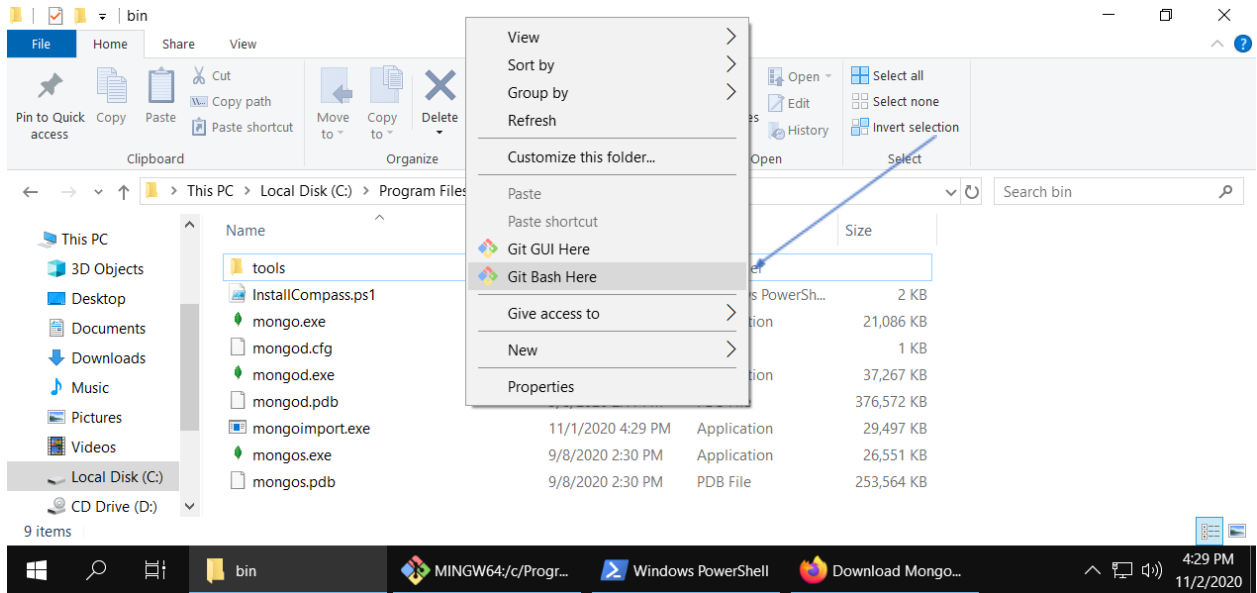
bin

File Home Share View

Pin to Quick access Copy Paste Cut Copy path Paste shortcut
Clipboard

Move to Copy to Delete
Organize

Open Edit History
Open

Select all Select none Invert selection
Select

This PC > Local Disk (C:) > Program Files

Search bin

This PC
3D Objects
Desktop
Documents
Downloads
Music
Pictures
Videos
Local Disk (C:)
CD Drive (D:)

| Name | | | Size |
|---|---|---|---|
| tools | | er | |
| InstallCompass.ps1 | | s PowerSh | 2 KB |
| mongo.exe | | tion | 21,086 KB |
| mongod.cfg | | | 1 KB |
| mongod.exe | | tion | 37,267 KB |
| mongod.pdb | | | 376,572 KB |
| mongoimport.exe | 11/1/2020 4:29 PM | Application | 29,497 KB |
| mongos.exe | 9/8/2020 2:30 PM | Application | 26,551 KB |
| mongos.pdb | 9/8/2020 2:30 PM | PDB File | 253,564 KB |

View
Sort by
Group by
Refresh
Customize this folder...
Paste
Paste shortcut
Git GUI Here
Git Bash Here
Give access to
New
Properties

9 items

bin MINGW64:/c/Progr... Windows PowerShell Download Mongo...
4:29 PM 11/2/2020